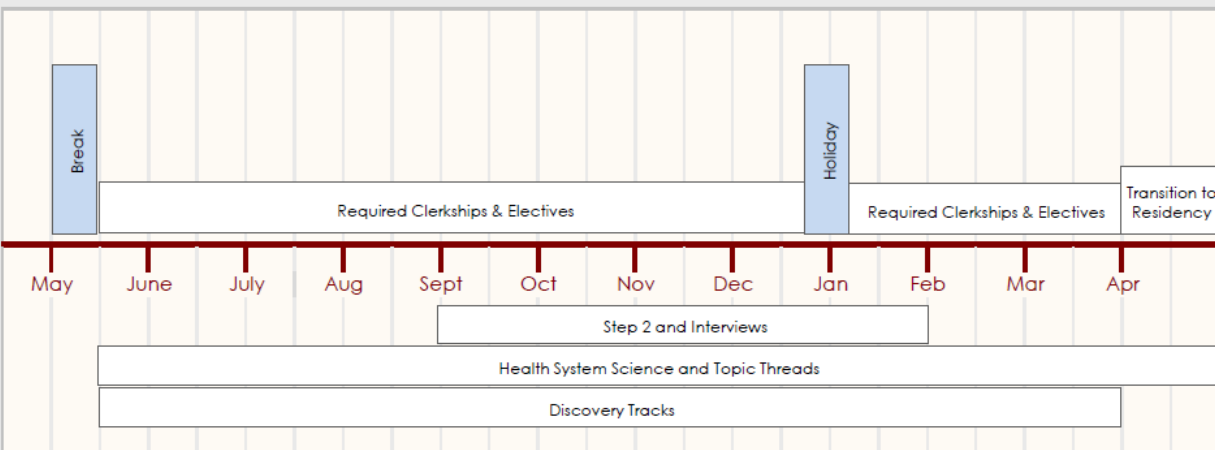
Break

Holiday

Transition to Residency

Required Clerkships & Electives

Required Clerkships & Electives

May June July Aug Sept Oct Nov Dec Jan Feb Mar Apr

Step 2 and Interviews

Health System Science and Topic Threads

Discovery Tracks